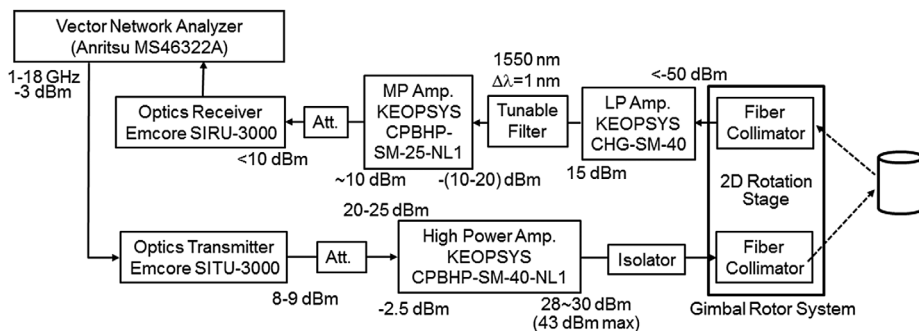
Vector Network Analyzer
(Anritsu MS46322A)

1-18 GHz
-3 dBm

Optics Receiver
Emcore SIRU-3000

<10 dBm

Att.

MP Amp.
KEOPSYS
CPBHP-
SM-25-NL1

~10 dBm

-(10-20) dBm

1550 nm
$\Delta\lambda$=1 nm

Tunable
Filter

LP Amp.
KEOPSYS
CHG-SM-40

15 dBm

<-50 dBm

Fiber
Collimator

2D Rotation
Stage

Fiber
Collimator

Gimbal Rotor System

20-25 dBm

Optics Transmitter
Emcore SITU-3000

8-9 dBm

Att.

High Power Amp.
KEOPSYS
CPBHP-SM-40-NL1

-2.5 dBm

28~30 dBm
(43 dBm max)

Isolator